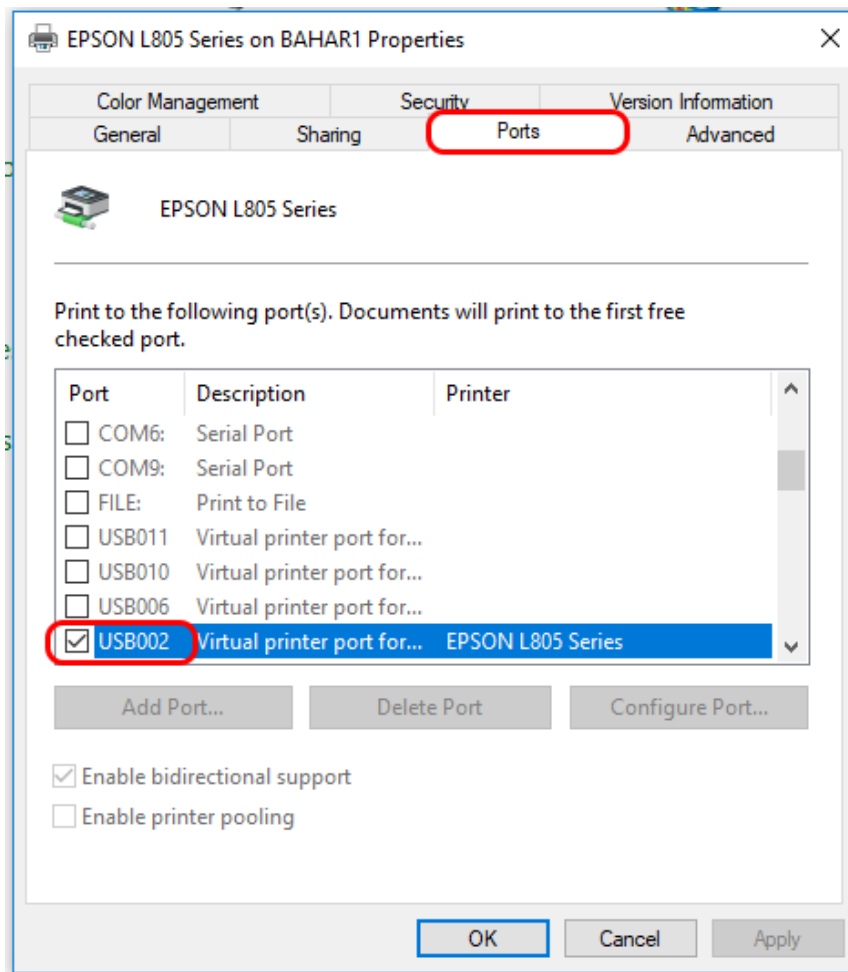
EPSON L805 Series on BAHAR1 Properties

Color Management | Security | Version Information
General | Sharing | Ports | Advanced

EPSON L805 Series

Print to the following port(s). Documents will print to the first free checked port.

| Port | Description | Printer |
|---|---|---|
| COM6: | Serial Port | |
| COM9: | Serial Port | |
| FILE: | Print to File | |
| USB011 | Virtual printer port for... | |
| USB010 | Virtual printer port for... | |
| USB006 | Virtual printer port for... | |
| USB002 | Virtual printer port for... | EPSON L805 Series |

Add Port... | Delete Port | Configure Port...

Enable bidirectional support
Enable printer pooling

OK | Cancel | Apply